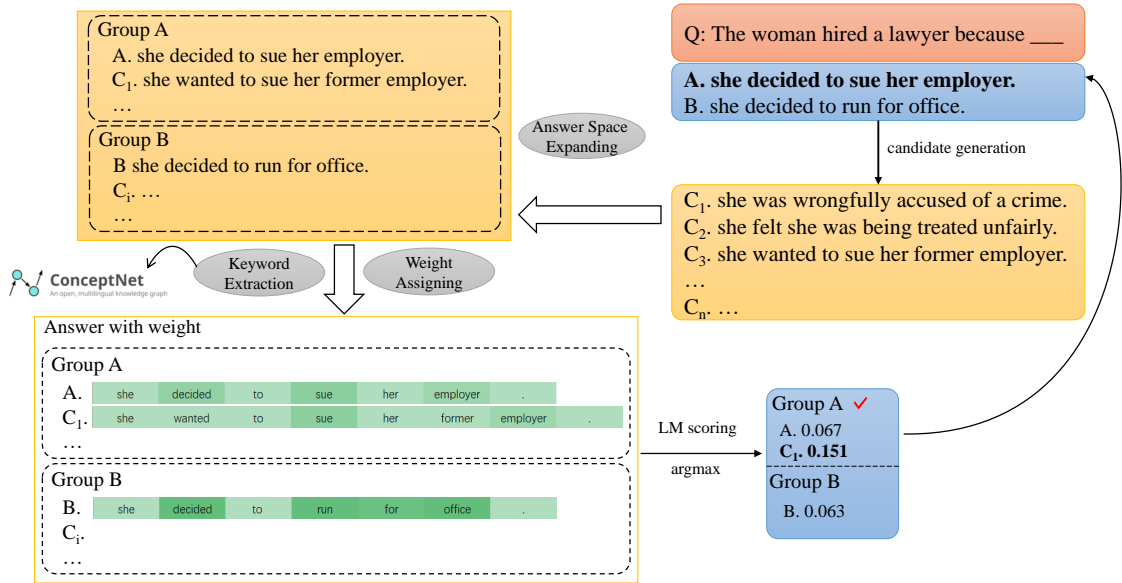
Group A
A. she decided to sue her employer.
$C_1$. she wanted to sue her former employer.
…

Group B
B she decided to run for office.
$C_i$. …
…

Answer Space Expanding

Q: The woman hired a lawyer because ___

**A. she decided to sue her employer.**
B. she decided to run for office.

candidate generation

$C_1$. she was wrongfully accused of a crime.
$C_2$. she felt she was being treated unfairly.
$C_3$. she wanted to sue her former employer.
…
$C_n$. …

ConceptNet
An open, multilingual knowledge graph

Keyword Extraction

Weight Assigning

Answer with weight

Group A

| | | | | | | | |
|---|---|---|---|---|---|---|---|
| A. | she | decided | to | sue | her | employer | . |
| $C_1$. | she | wanted | to | sue | her | former | employer | . |

…

Group B

| | | | | | | | |
|---|---|---|---|---|---|---|---|
| B. | she | decided | to | run | for | office | . |

$C_i$.
…

LM scoring

argmax

Group A ✓
A. 0.067
**$C_1$. 0.151**

Group B
B. 0.063